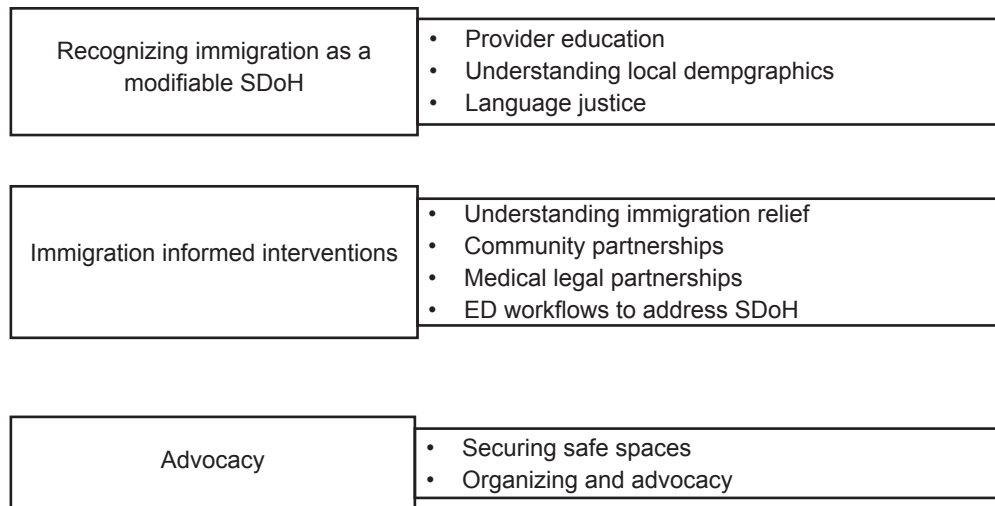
Recognizing immigration as a modifiable SDoH

- Provider education
- Understanding local dempgraphics
- Language justice

Immigration informed interventions

- Understanding immigration relief
- Community partnerships
- Medical legal partnerships
- ED workflows to address SDoH

Advocacy

- Securing safe spaces
- Organizing and advocacy